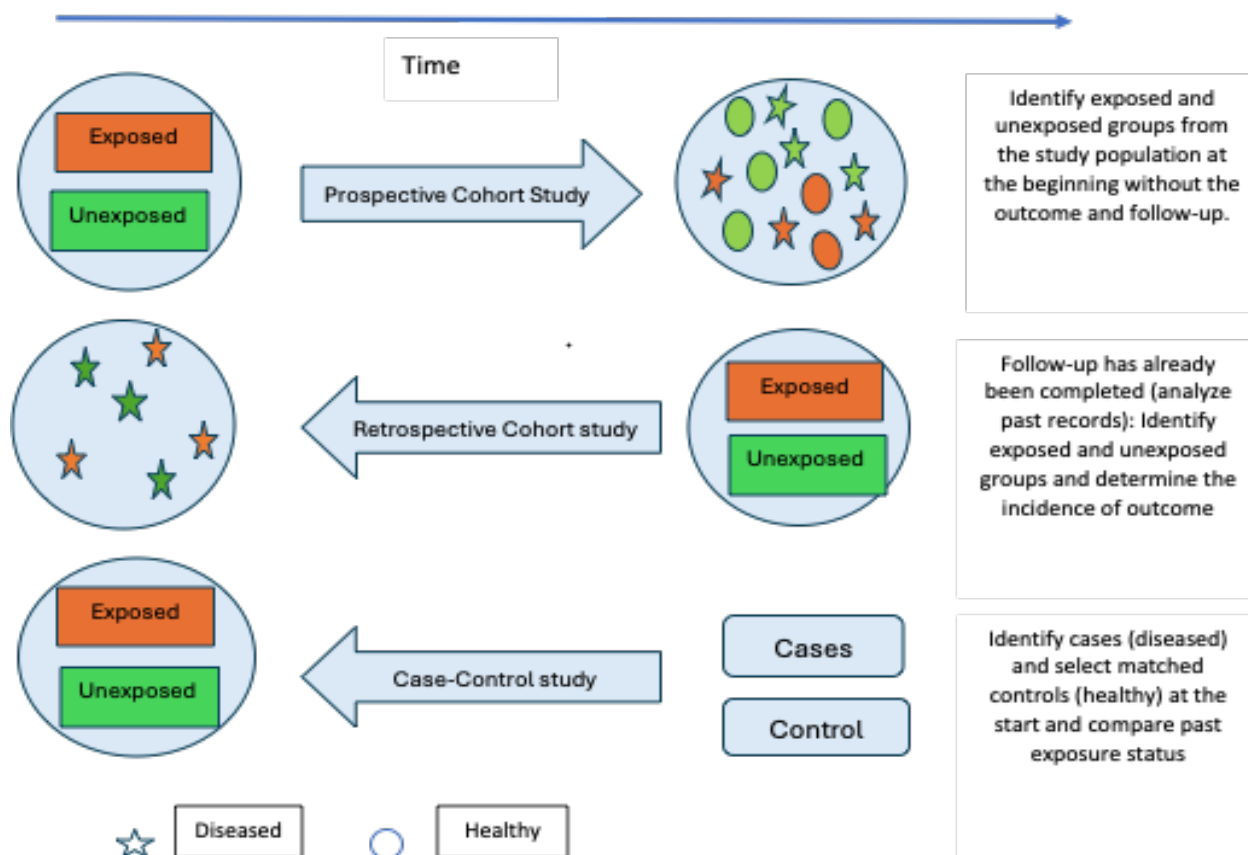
Time

Exposed

Unexposed

Prospective Cohort Study

Identify exposed and unexposed groups from the study population at the beginning without the outcome and follow-up.

Retrospective Cohort study

Exposed

Unexposed

Follow-up has already been completed (analyze past records): Identify exposed and unexposed groups and determine the incidence of outcome

Exposed

Unexposed

Case-Control study

Cases

Control

Identify cases (diseased) and select matched controls (healthy) at the start and compare past exposure status

Diseased

Healthy